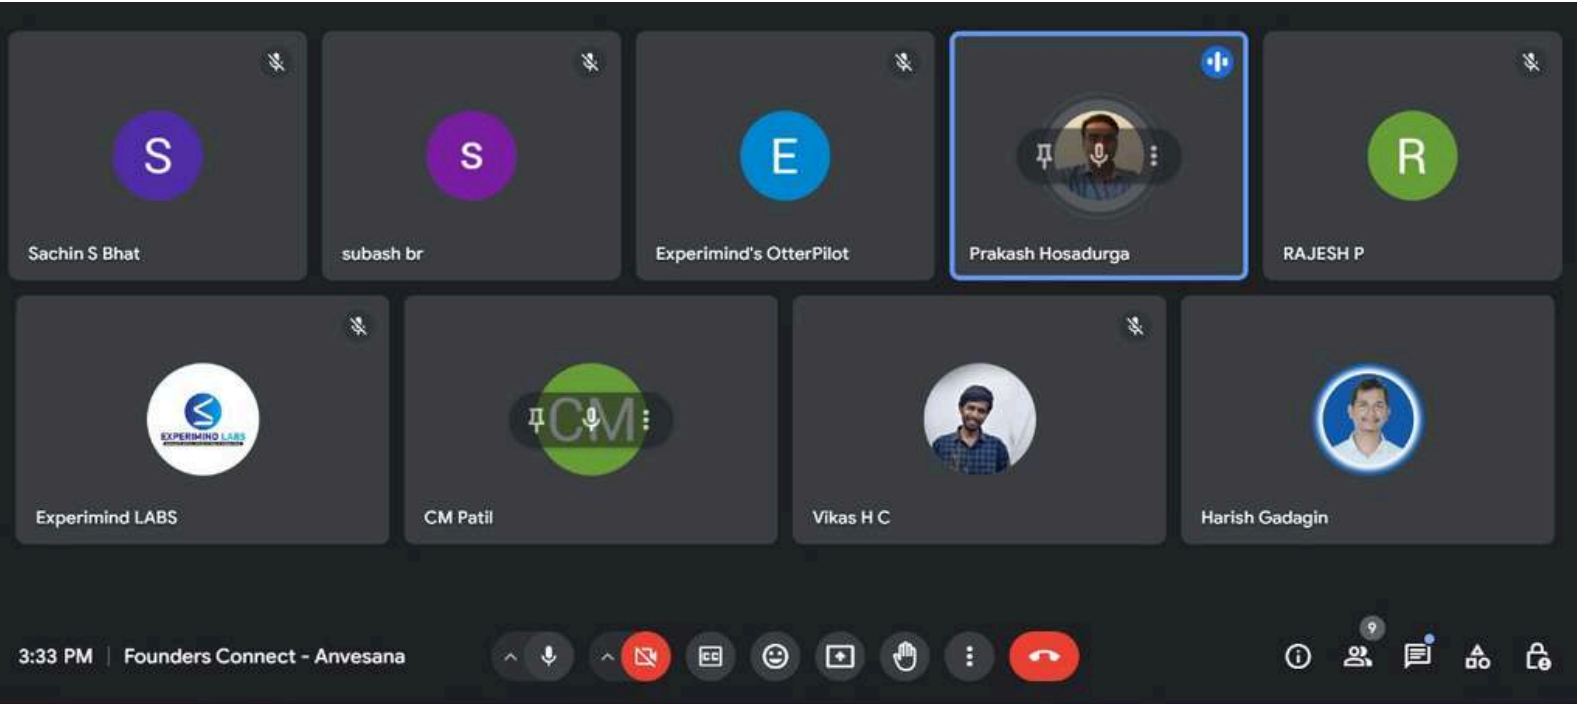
S
Sachin S Bhat

s
subash br

E
Experimind's OtterPilot

Prakash Hosadurga

R
RAJESH P

EXPERIMIND LABS
Experimind LABS

CM
CM Patil

Vikas H C

Harish Gadagin

3:33 PM | Founders Connect - Anvesana

CC

9